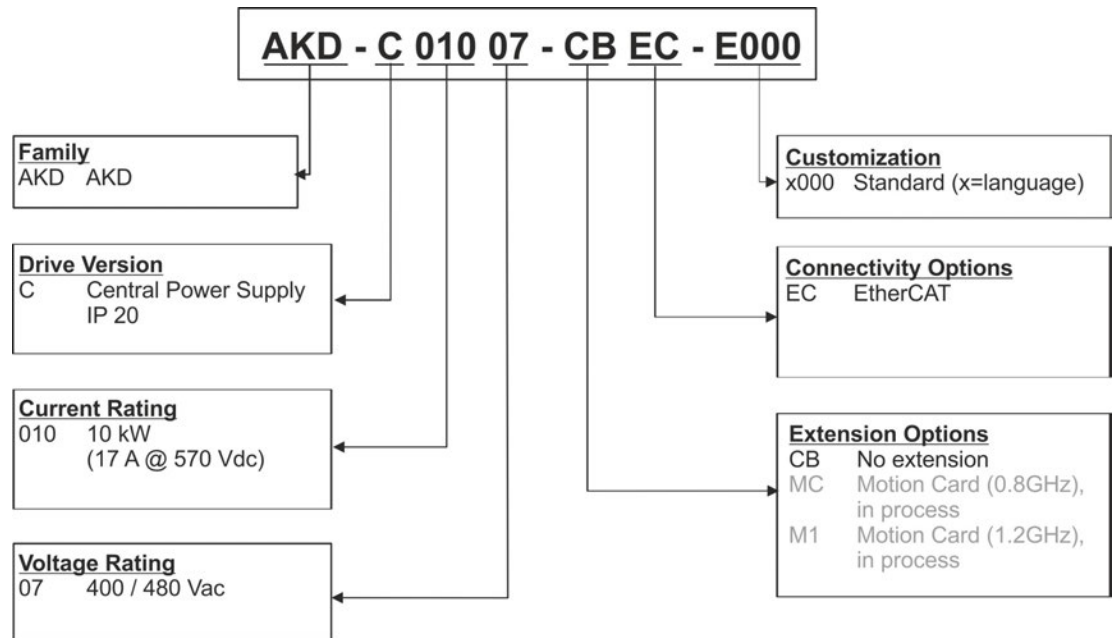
AKD - C 010 07 - CB EC - E000

Family
AKD AKD

Drive Version
C Central Power Supply IP 20

Current Rating
010 10 kW (17 A @ 570 Vdc)

Voltage Rating
07 400 / 480 Vac

Customization
x000 Standard (x=language)

Connectivity Options
EC EtherCAT

Extension Options
CB No extension
MC Motion Card (0.8GHz), in process
M1 Motion Card (1.2GHz), in process